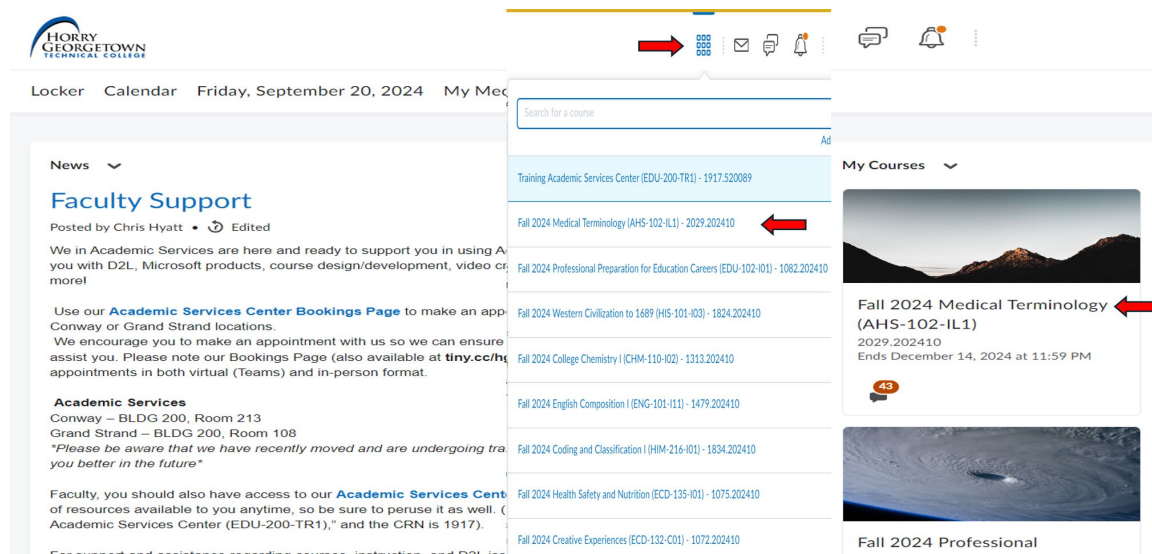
HORRY GEORGETOWN TECHNICAL COLLEGE

Locker Calendar Friday, September 20, 2024 My Me

News

Faculty Support

Posted by Chris Hyatt • Edited

We in Academic Services are here and ready to support you in using A you with D2L, Microsoft products, course design/development, video c more!

Use our Academic Services Center Bookings Page to make an app Conway or Grand Strand locations.
We encourage you to make an appointment with us so we can ensure assist you. Please note our Bookings Page (also available at tiny.cc/h appointments in both virtual (Teams) and in-person format.

Academic Services
Conway – BLDG 200, Room 213
Grand Strand – BLDG 200, Room 108
*Please be aware that we have recently moved and are undergoing tra you better in the future*

Faculty, you should also have access to our Academic Services Cent of resources available to you anytime, so be sure to peruse it as well. ( Academic Services Center (EDU-200-TR1)," and the CRN is 1917).

Search for a course

Ad

Training Academic Services Center (EDU-200-TR1) - 1917.520089

Fall 2024 Medical Terminology (AHS-102-IL1) - 2029.202410

Fall 2024 Professional Preparation for Education Careers (EDU-102-I01) - 1082.202410

Fall 2024 Western Civilization to 1689 (HIS-101-I03) - 1824.202410

Fall 2024 College Chemistry I (CHM-110-I02) - 1313.202410

Fall 2024 English Composition I (ENG-101-I11) - 1479.202410

Fall 2024 Coding and Classification I (HIM-216-I01) - 1834.202410

Fall 2024 Health Safety and Nutrition (ECD-135-I01) - 1075.202410

Fall 2024 Creative Experiences (ECD-132-C01) - 1072.202410

My Courses

Fall 2024 Medical Terminology (AHS-102-IL1)
2029.202410
Ends December 14, 2024 at 11:59 PM

43

Fall 2024 Professional